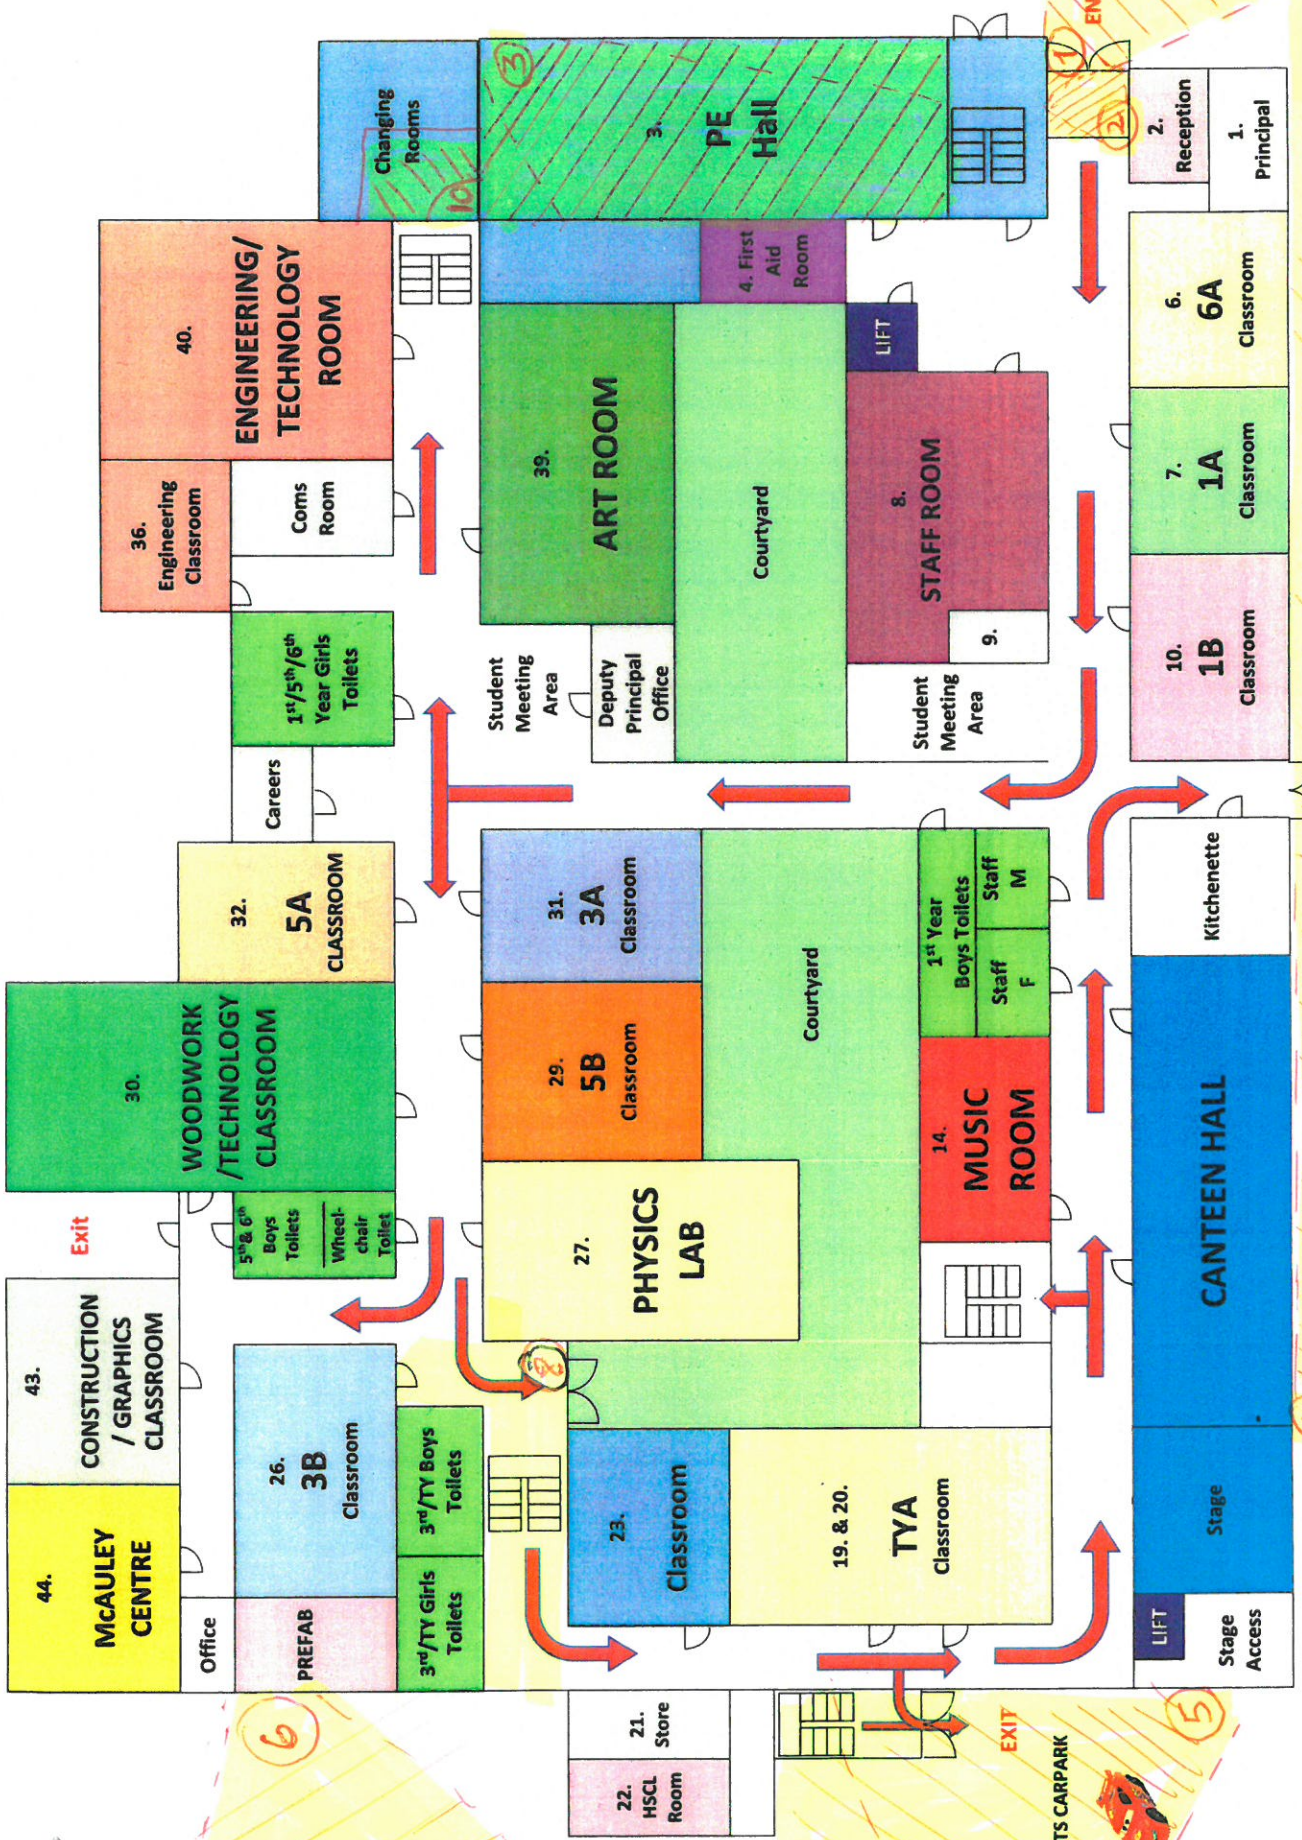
Changing Rooms

3. PE Hall

2. Reception

1. Principal

40. ENGINEERING/ TECHNOLOGY ROOM

4. First Aid Room

LIFT

6. 6A Classroom

36. Engineering Classroom

Coms Room

39. ART ROOM

Courtyard

8. STAFF ROOM

7. 1A Classroom

$1^{st}/5^{th}/6^{th}$ Year Girls Toilets

Student Meeting Area

Deputy Principal Office

9.

Student Meeting Area

10. 1B Classroom

Careers

32. 5A CLASSROOM

31. 3A Classroom

1st Year Boys Toilets

Staff M

Staff F

Kitchenette

30. WOODWORK /TECHNOLOGY CLASSROOM

29. 5B Classroom

Courtyard

14. MUSIC ROOM

CANTEEN HALL

Exit

$5^{th}$ & $6^{th}$ Boys Toilets

Wheel-chair Toilet

27. PHYSICS LAB

43. CONSTRUCTION / GRAPHICS CLASSROOM

26. 3B Classroom

$3^{rd}$/TY Boys Toilets

23. Classroom

19. & 20. TYA Classroom

Stage

44. McAULEY CENTRE

Office

PREFAB

$3^{rd}$/TY Girls Toilets

LIFT

Stage Access

22. HSCL Room

21. Store

EXIT

TS CARPARK

EN